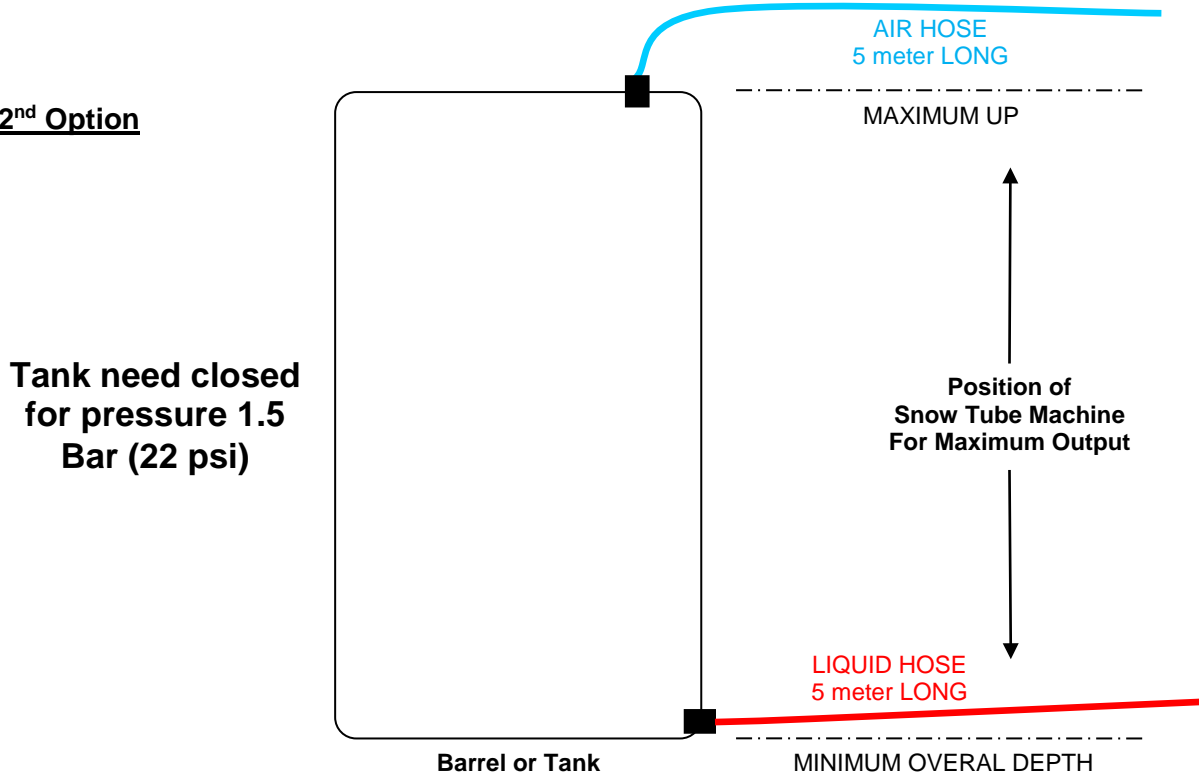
2nd Option

AIR HOSE
5 meter LONG

MAXIMUM UP

Tank need closed for pressure 1.5 Bar (22 psi)

Position of Snow Tube Machine For Maximum Output

LIQUID HOSE
5 meter LONG

Barrel or Tank

MINIMUM OVERAL DEPTH